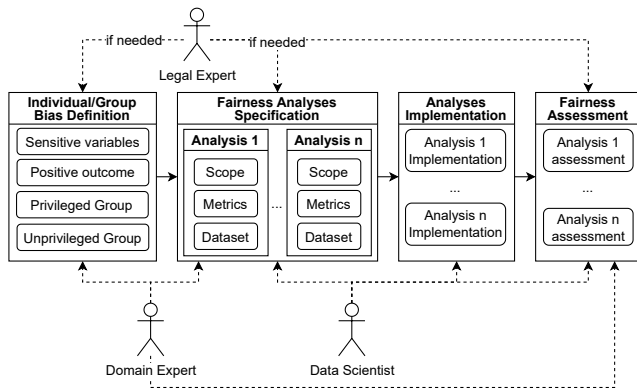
if needed

if needed

Legal Expert

Individual/Group Bias Definition

Sensitive variables

Positive outcome

Privileged Group

Unprivileged Group

Fairness Analyses Specification

Analysis 1

Scope

Metrics

Dataset

...

Analysis n

Scope

Metrics

Dataset

Analyses Implementation

Analysis 1 Implementation

...

Analysis n Implementation

Fairness Assessment

Analysis 1 assessment

...

Analysis n assessment

Domain Expert

Data Scientist